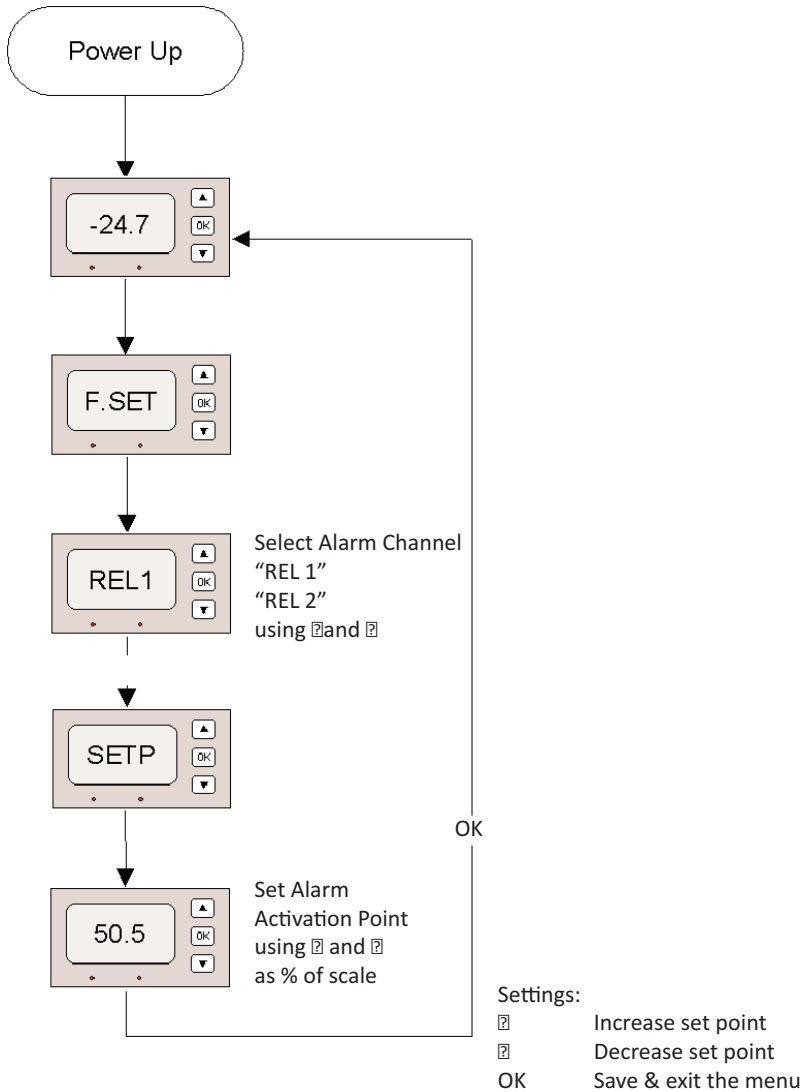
Power Up

-24.7

▲
OK
▼

F.SET

▲
OK
▼

REL1

▲
OK
▼

Select Alarm Channel
“REL 1”
“REL 2”
using ⍰and ⍰

SETP

▲
OK
▼

OK

50.5

▲
OK
▼

Set Alarm
Activation Point
using ⍰ and ⍰
as % of scale

Settings:
⍰ Increase set point
⍰ Decrease set point
OK Save & exit the menu